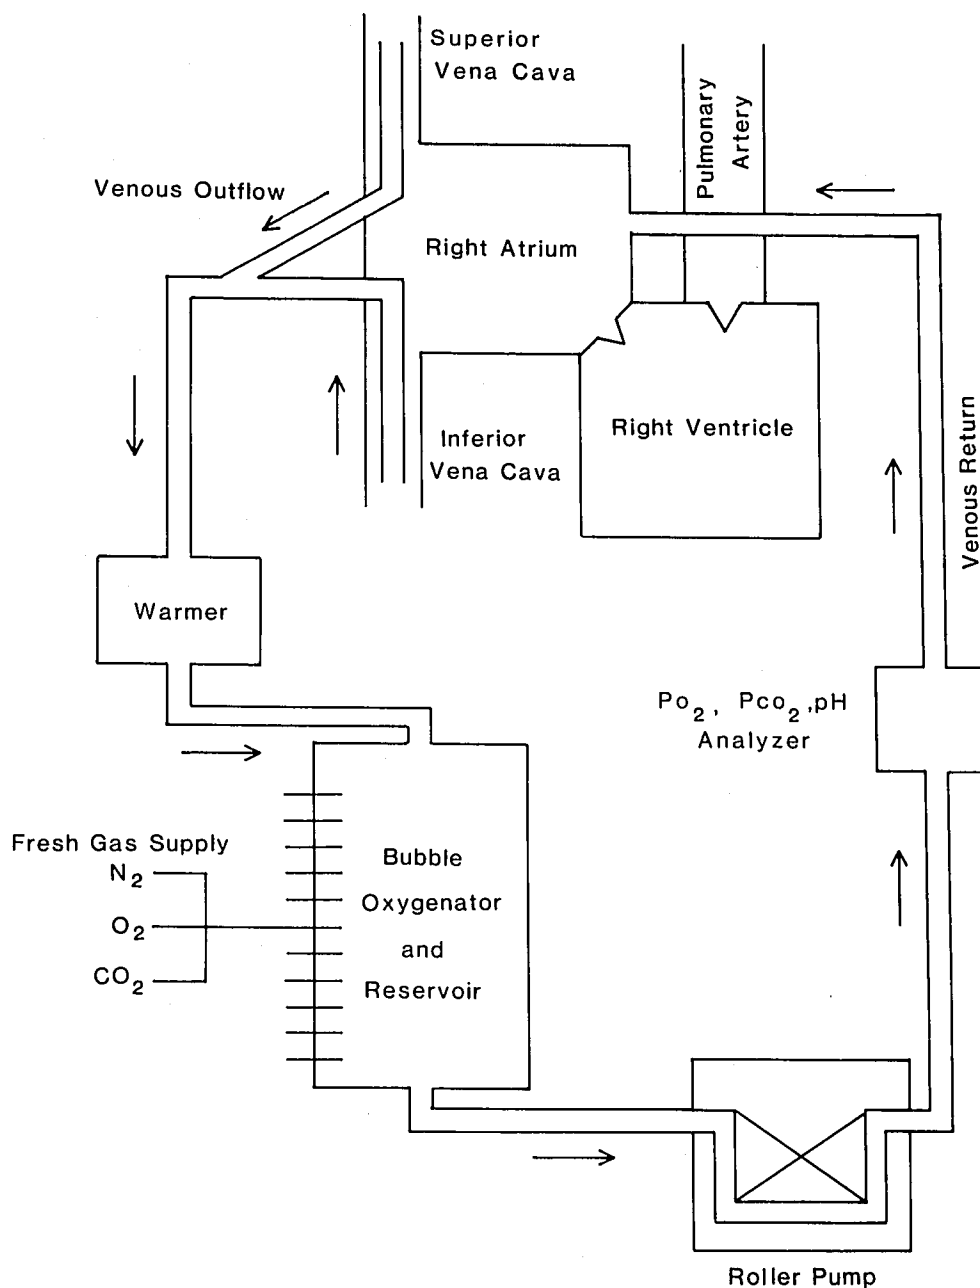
Superior Vena Cava

Pulmonary Artery

Venous Outflow

Right Atrium

Inferior Vena Cava

Right Ventricle

Venous Return

Warmer

$Po_2$, $Pco_2$, pH Analyzer

Fresh Gas Supply
$N_2$
$O_2$
$CO_2$

Bubble Oxygenator and Reservoir

Roller Pump